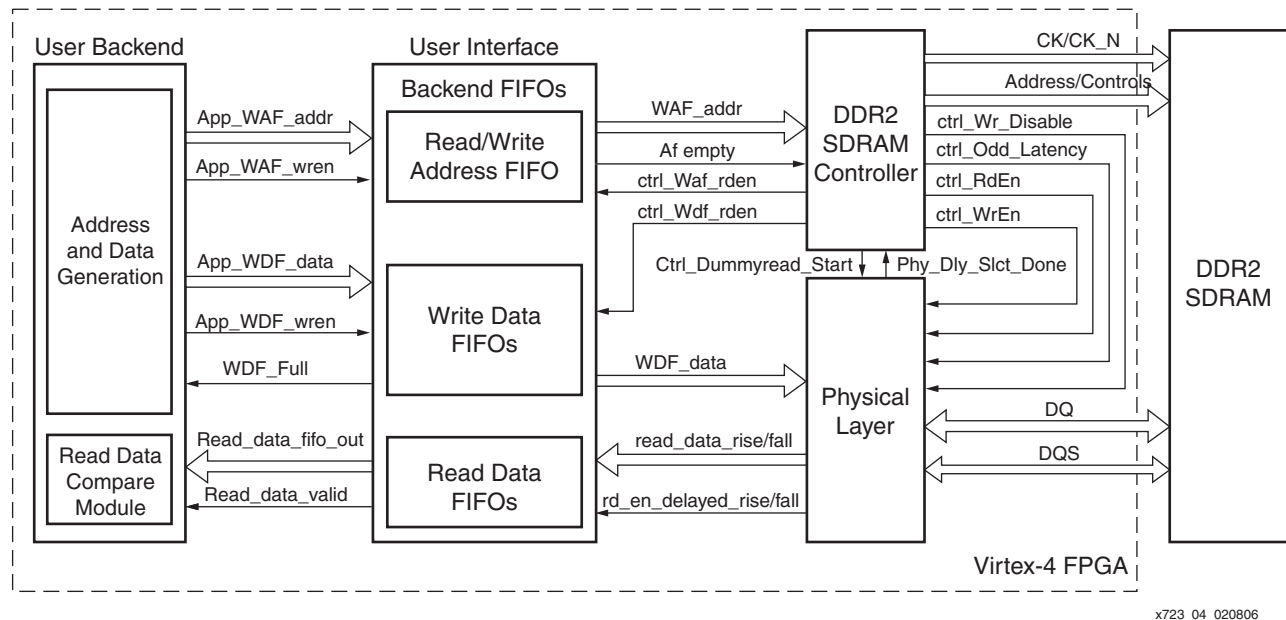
User Backend

User Interface

Backend FIFOs

DDR2 SDRAM Controller

CK/CK_N

Address/Controls

Address and Data Generation

App_WAF_addr

App_WAF_wren

Read/Write Address FIFO

WAF_addr

Af empty

ctrl_Waf_rden

ctrl_Wdf_rden

ctrl_Wr_Disable

ctrl_Odd_Latency

ctrl_RdEn

ctrl_WrEn

App_WDF_data

App_WDF_wren

WDF_Full

Write Data FIFOs

Ctrl_Dummyread_Start

Phy_Dly_Slct_Done

DDR2 SDRAM

WDF_data

Physical Layer

DQ

DQS

Read Data Compare Module

Read_data_fifo_out

Read_data_valid

Read Data FIFOs

read_data_rise/fall

rd_en_delayed_rise/fall

Virtex-4 FPGA

x723 04 020806